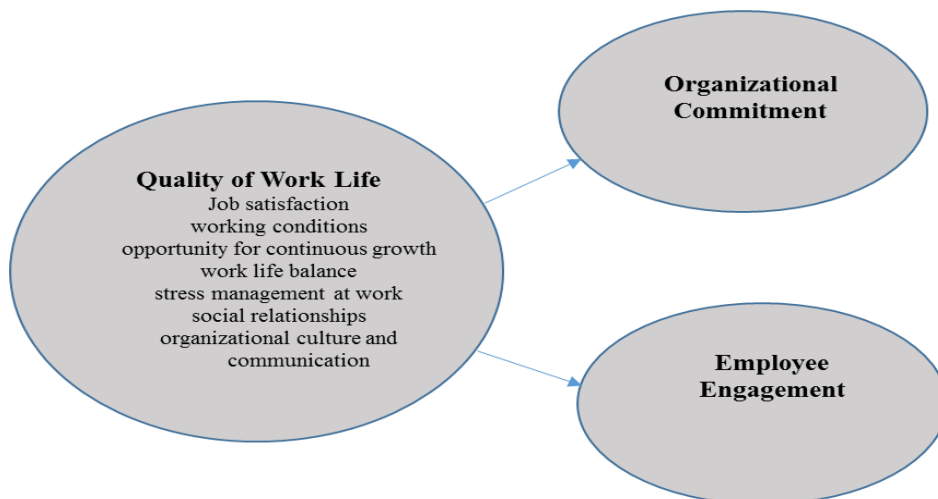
Quality of Work Life
Job satisfaction
working conditions
opportunity for continuous growth
work life balance
stress management at work
social relationships
organizational culture and communication

Organizational Commitment

Employee Engagement